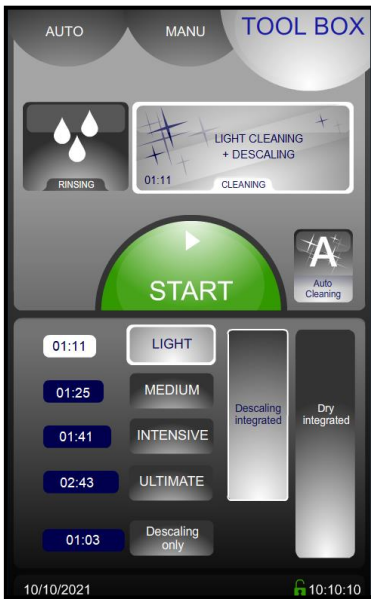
AUTO

MANU

TOOL BOX

RINSING

LIGHT CLEANING
+ DESCALING

01:11

CLEANING

START

A

Auto Cleaning

01:11

LIGHT

01:25

MEDIUM

01:41

INTENSIVE

02:43

ULTIMATE

01:03

Descaling only

Descaling integrated

Dry integrated

10/10/2021

10:10:10